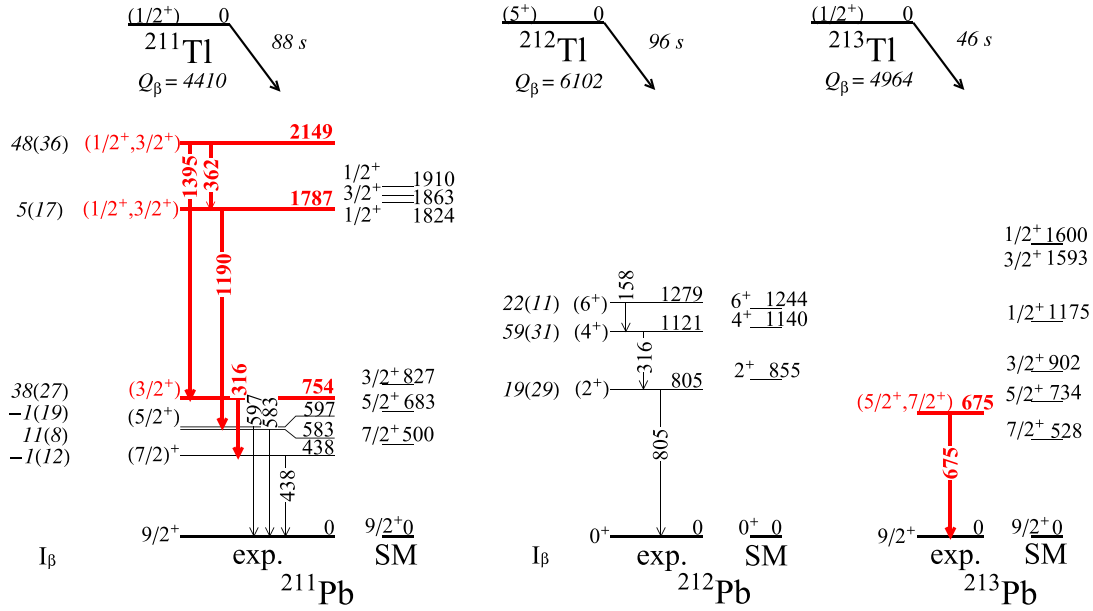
(1/2$^+$) 0
$^{211}$Tl
88 s
$Q_\beta$ = 4410

(5$^+$) 0
$^{212}$Tl
96 s
$Q_\beta$ = 6102

(1/2$^+$) 0
$^{213}$Tl
46 s
$Q_\beta$ = 4964

48(36) (1/2$^+$,3/2$^+$) 2149
1395
362
1/2$^+$ 1910
3/2$^+$ 1863
5(17) (1/2$^+$,3/2$^+$) 1787
1/2$^+$ 1824
1190
38(27) (3/2$^+$) 754
316
3/2$^+$ 827
−1(19) (5/2$^+$) 597
597
583
5/2$^+$ 683
11(8) 583
7/2$^+$ 500
−1(12) (7/2)$^+$ 438
438
9/2$^+$ 0
9/2$^+$ 0
I$_\beta$ exp. SM
$^{211}$Pb

22(11) (6$^+$) 1279
158
6$^+$ 1244
59(31) (4$^+$) 1121
4$^+$ 1140
316
2$^+$ 855
19(29) (2$^+$) 805
805
0$^+$ 0
0$^+$ 0
I$_\beta$ exp. SM
$^{212}$Pb

1/2$^+$ 1600
3/2$^+$ 1593
1/2$^+$ 1175
3/2$^+$ 902
5/2$^+$ 734
(5/2$^+$,7/2$^+$) 675
7/2$^+$ 528
675
9/2$^+$ 0
9/2$^+$ 0
exp. SM
$^{213}$Pb